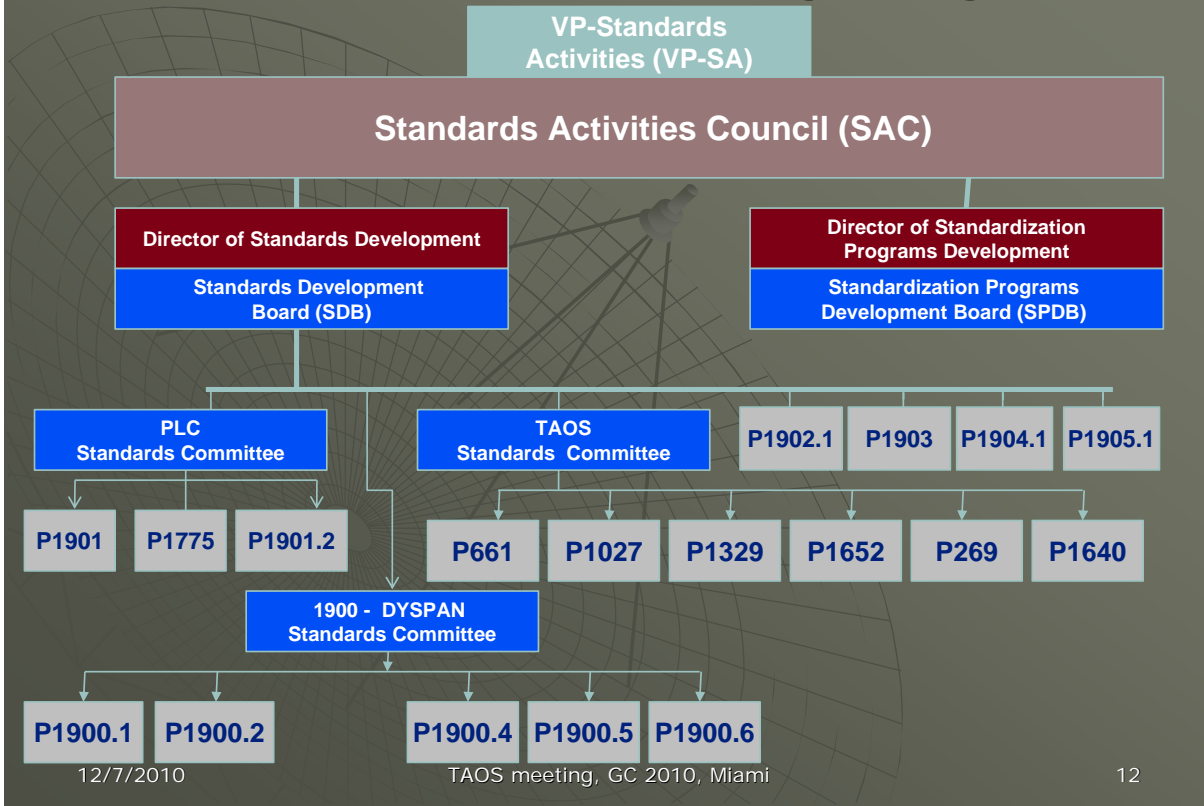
VP-Standards Activities (VP-SA)

Standards Activities Council (SAC)

Director of Standards Development

Standards Development Board (SDB)

Director of Standardization Programs Development

Standardization Programs Development Board (SPDB)

PLC Standards Committee

TAOS Standards Committee

P1902.1

P1903

P1904.1

P1905.1

P1901

P1775

P1901.2

P661

P1027

P1329

P1652

P269

P1640

1900 - DYSPAN Standards Committee

P1900.1

P1900.2

P1900.4

P1900.5

P1900.6

12/7/2010

TAOS meeting, GC 2010, Miami

12